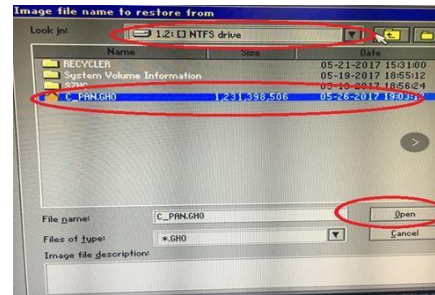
Image file name to restore from

Look in: 1.2: [] NTFS drive

| Name | Size | Date |
|---|---|---|
| RECYCLER | | 05-21-2017 15:31:00 |
| System Volume Information | | 05-19-2017 18:55:12 |
| S?HC | | 05-18-2017 18:56:24 |
| C_PAN.GHO | 1,231,398,506 | 05-26-2017 19:03:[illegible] |

File name: C_PAN.GHO
Open

Files of type: *.GHO
Cancel

Image file description: